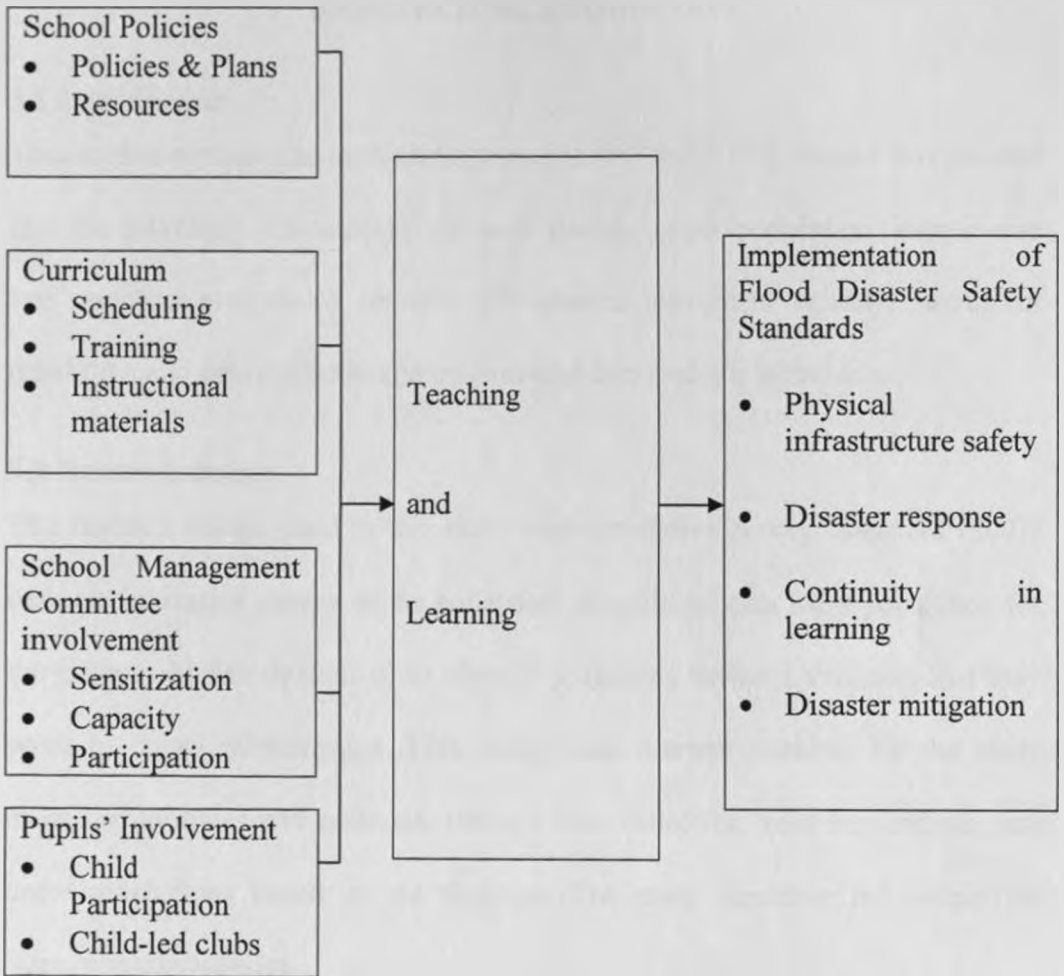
School Policies
- Policies & Plans
- Resources

Curriculum
- Scheduling
- Training
- Instructional materials

School Management Committee involvement
- Sensitization
- Capacity
- Participation

Pupils' Involvement
- Child Participation
- Child-led clubs

Teaching and Learning

Implementation of Flood Disaster Safety Standards
- Physical infrastructure safety
- Disaster response
- Continuity in learning
- Disaster mitigation